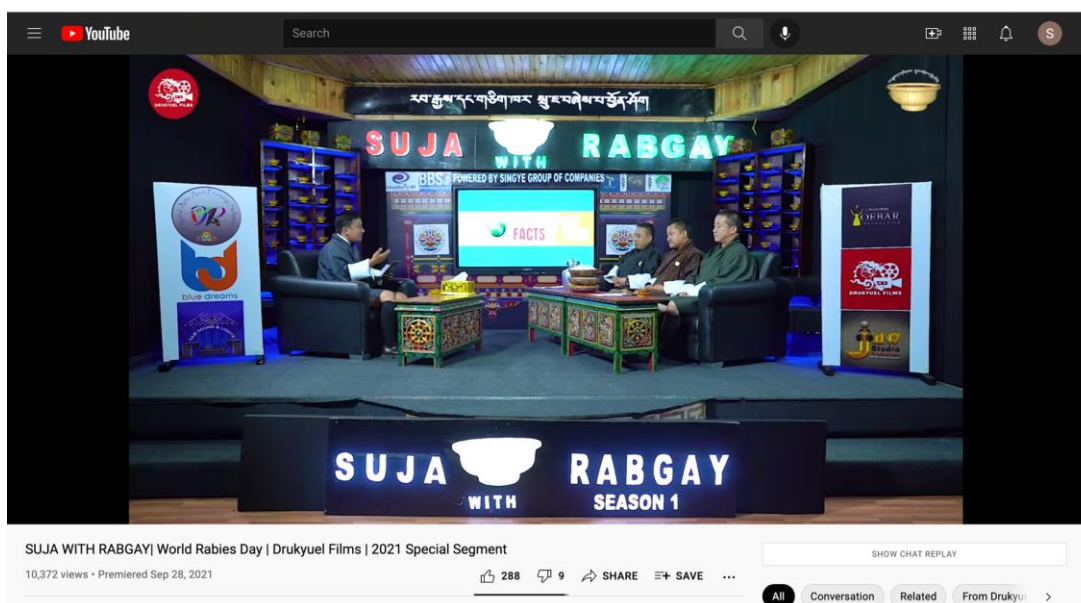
YouTube
Search
S

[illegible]

SUJA WITH RABGAY
BBS POWERED BY SINGYE GROUP OF COMPANIES
FACTS

blue dreams

OERAR
DRUKYUEL FILMS
J Studio

SUJA WITH RABGAY SEASON 1

SUJA WITH RABGAY| World Rabies Day | Drukyuel Films | 2021 Special Segment
10,372 views • Premiered Sep 28, 2021
288 9 SHARE SAVE ...

SHOW CHAT REPLAY
All Conversation Related From Drukyu